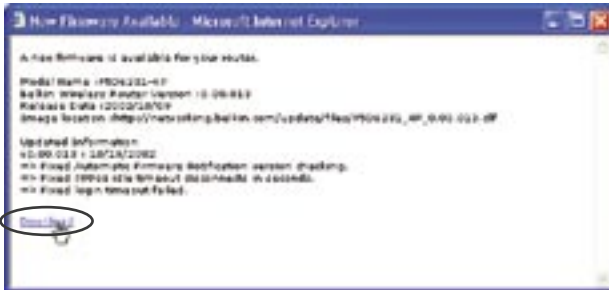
New Firmware Available - Microsoft Internet Explorer

A new firmware is available for your router.

Model Name : F5D6231-4?
Belkin Wireless Router Version : 1.00.013
Release Date : 2002/10/09
Image location : http://networking.belkin.com/update/files/F5D6231_4?_1.00.013.dlf

Updated Information
v1.00.013 : 10/15/2002
=> Fixed Automatic Firmware Notification version checking.
=> Fixed PPPoE idle timeout disconnects in seconds.
=> Fixed login timeout failed.

Download